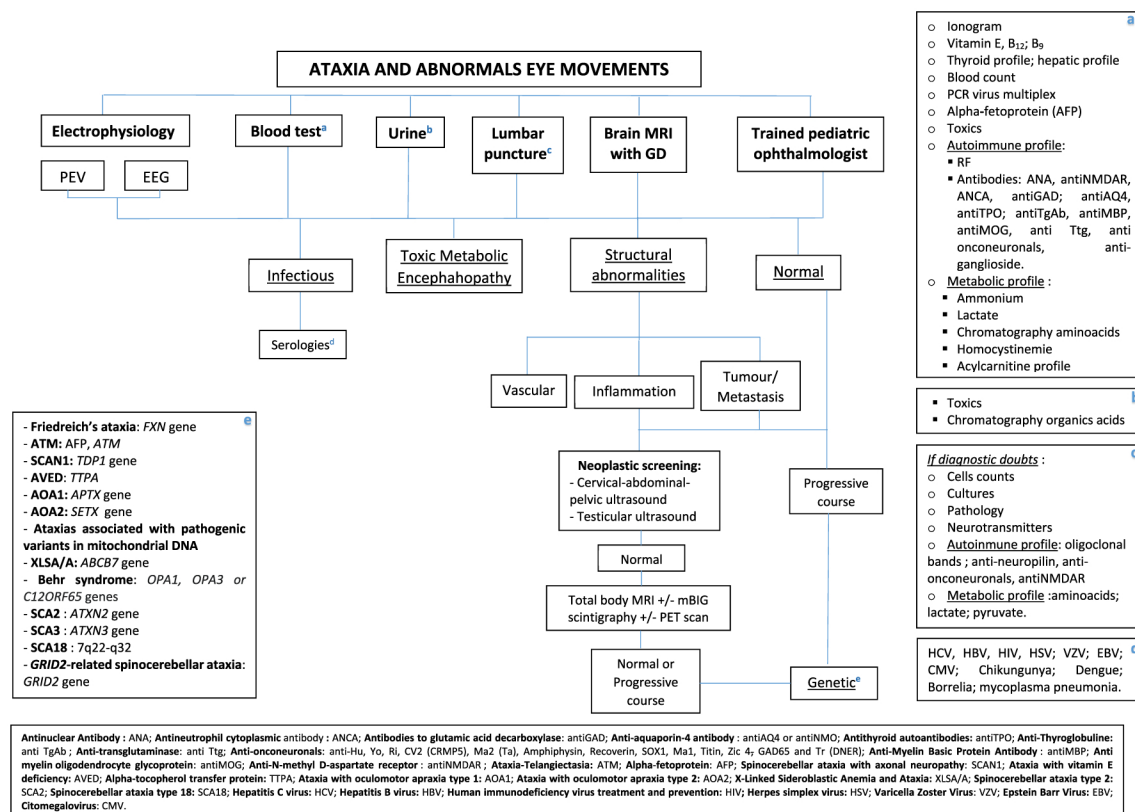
ATAXIA AND ABNORMALS EYE MOVEMENTS

Electrophysiology

PEV

EEG

Blood test$^{a}$

Urine$^{b}$

Lumbar puncture$^{c}$

Brain MRI with GD

Trained pediatric ophthalmologist

Infectious

Serologies$^{d}$

Toxic Metabolic Encephahopathy

Structural abnormalities

Normal

Vascular

Inflammation

Tumour/ Metastasis

Neoplastic screening:
- Cervical-abdominal-pelvic ultrasound
- Testicular ultrasound

Normal

Total body MRI +/- mBIG scintigraphy +/- PET scan

Normal or Progressive course

Progressive course

Genetic$^{e}$

a
○ Ionogram
○ Vitamin E, $B_{12}$; $B_9$
○ Thyroid profile; hepatic profile
○ Blood count
○ PCR virus multiplex
○ Alpha-fetoprotein (AFP)
○ Toxics
○ Autoimmune profile:
▪ RF
▪ Antibodies: ANA, antiNMDAR, ANCA, antiGAD; antiAQ4, antiTPO; antiTgAb, antiMBP, antiMOG, anti Ttg, anti onconeuronals, anti-ganglioside.
○ Metabolic profile :
▪ Ammonium
▪ Lactate
▪ Chromatography aminoacids
▪ Homocystinemie
▪ Acylcarnitine profile

b
▪ Toxics
▪ Chromatography organics acids

c
If diagnostic doubts :
○ Cells counts
○ Cultures
○ Pathology
○ Neurotransmitters
○ Autoinmune profile: oligoclonal bands ; anti-neuropilin, anti-onconeuronals, antiNMDAR
○ Metabolic profile :aminoacids; lactate; pyruvate.

d
HCV, HBV, HIV, HSV; VZV; EBV; CMV; Chikungunya; Dengue; Borrelia; mycoplasma pneumonia.

e
- Friedreich's ataxia: FXN gene
- ATM: AFP, ATM
- SCAN1: TDP1 gene
- AVED: TTPA
- AOA1: APTX gene
- AOA2: SETX gene
- Ataxias associated with pathogenic variants in mitochondrial DNA
- XLSA/A: ABCB7 gene
- Behr syndrome: OPA1, OPA3 or C12ORF65 genes
- SCA2 : ATXN2 gene
- SCA3 : ATXN3 gene
- SCA18 : 7q22-q32
- GRID2-related spinocerebellar ataxia: GRID2 gene

Antinuclear Antibody : ANA; Antineutrophil cytoplasmic antibody : ANCA; Antibodies to glutamic acid decarboxylase: antiGAD; Anti-aquaporin-4 antibody : antiAQ4 or antiNMO; Antithyroid autoantibodies: antiTPO; Anti-Thyroglobuline: anti TgAb ; Anti-transglutaminase: anti Ttg; Anti-onconeuronals: anti-Hu, Yo, Ri, CV2 (CRMP5), Ma2 (Ta), Amphiphysin, Recoverin, SOX1, Ma1, Titin, Zic 4, GAD65 and Tr (DNER); Anti-Myelin Basic Protein Antibody : antiMBP; Anti myelin oligodendrocyte glycoprotein: antiMOG; Anti-N-methyl D-aspartate receptor : antiNMDAR ; Ataxia-Telangiectasia: ATM; Alpha-fetoprotein: AFP; Spinocerebellar ataxia with axonal neuropathy: SCAN1; Ataxia with vitamin E deficiency: AVED; Alpha-tocopherol transfer protein: TTPA; Ataxia with oculomotor apraxia type 1: AOA1; Ataxia with oculomotor apraxia type 2: AOA2; X-Linked Sideroblastic Anemia and Ataxia: XLSA/A; Spinocerebellar ataxia type 2: SCA2; Spinocerebellar ataxia type 18: SCA18; Hepatitis C virus: HCV; Hepatitis B virus: HBV; Human immunodeficiency virus treatment and prevention: HIV; Herpes simplex virus: HSV; Varicella Zoster Virus: VZV; Epstein Barr Virus: EBV; Citomegalovirus: CMV.